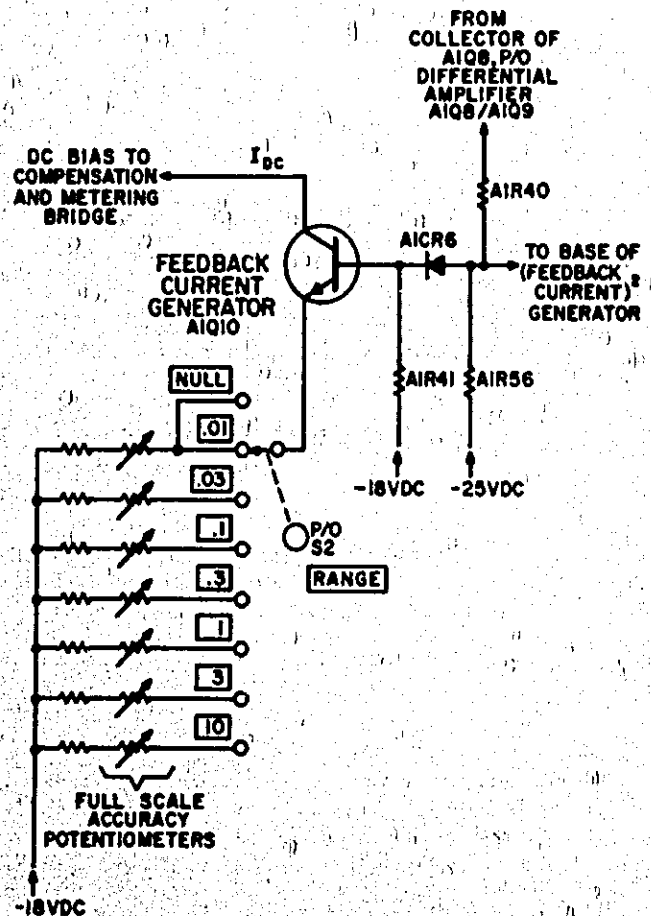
FROM COLLECTOR OF A1Q8, P/O DIFFERENTIAL AMPLIFIER A1Q8/A1Q9

DC BIAS TO COMPENSATION AND METERING BRIDGE

$I_{DC}$

A1R40

A1CR6

TO BASE OF (FEEDBACK CURRENT)$^2$ GENERATOR

FEEDBACK CURRENT GENERATOR A1Q10

NULL

.01

.03

.1

.3

1

3

10

A1R41

A1R56

-18VDC

-25VDC

P/O S2

RANGE

FULL SCALE ACCURACY POTENTIOMETERS

-18VDC